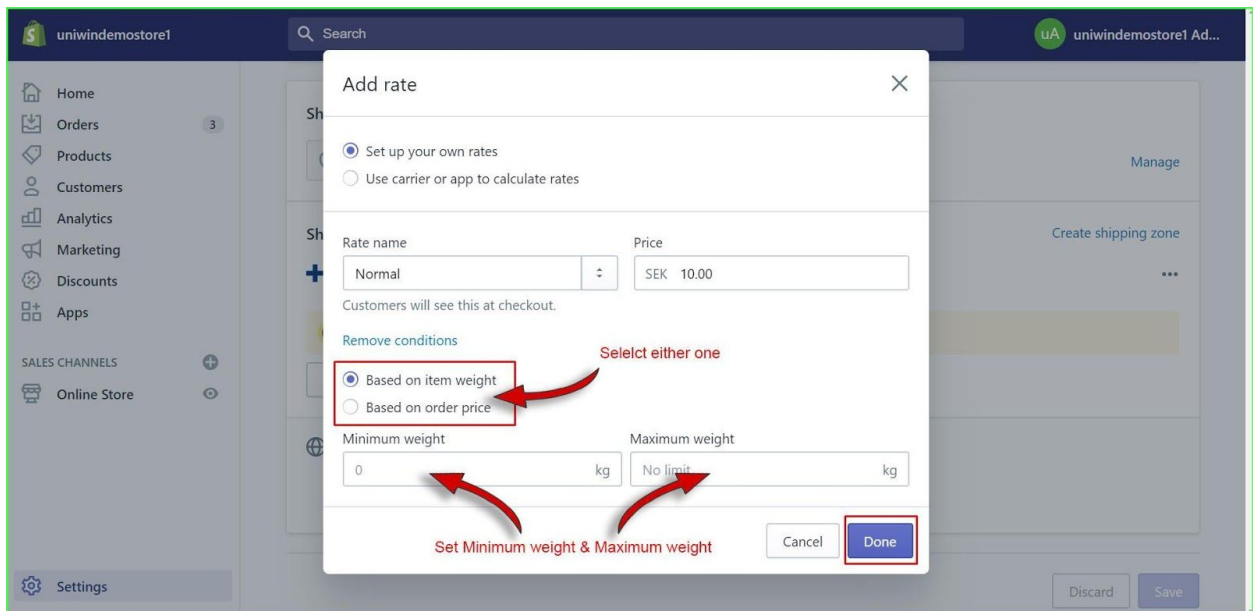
uniwindemostore1

Search

uA uniwindemostore1 Ad...

Home
Orders 3
Products
Customers
Analytics
Marketing
Discounts
Apps

SALES CHANNELS
Online Store

Settings

Sh
Sh

Manage
Create shipping zone
...

Add rate

Set up your own rates
Use carrier or app to calculate rates

Rate name
Normal
Customers will see this at checkout.

Price
SEK 10.00

Remove conditions

Selelct either one

Based on item weight
Based on order price

Minimum weight
0 kg

Maximum weight
No limit kg

Set Minimum weight & Maximum weight

Cancel
Done

Discard
Save